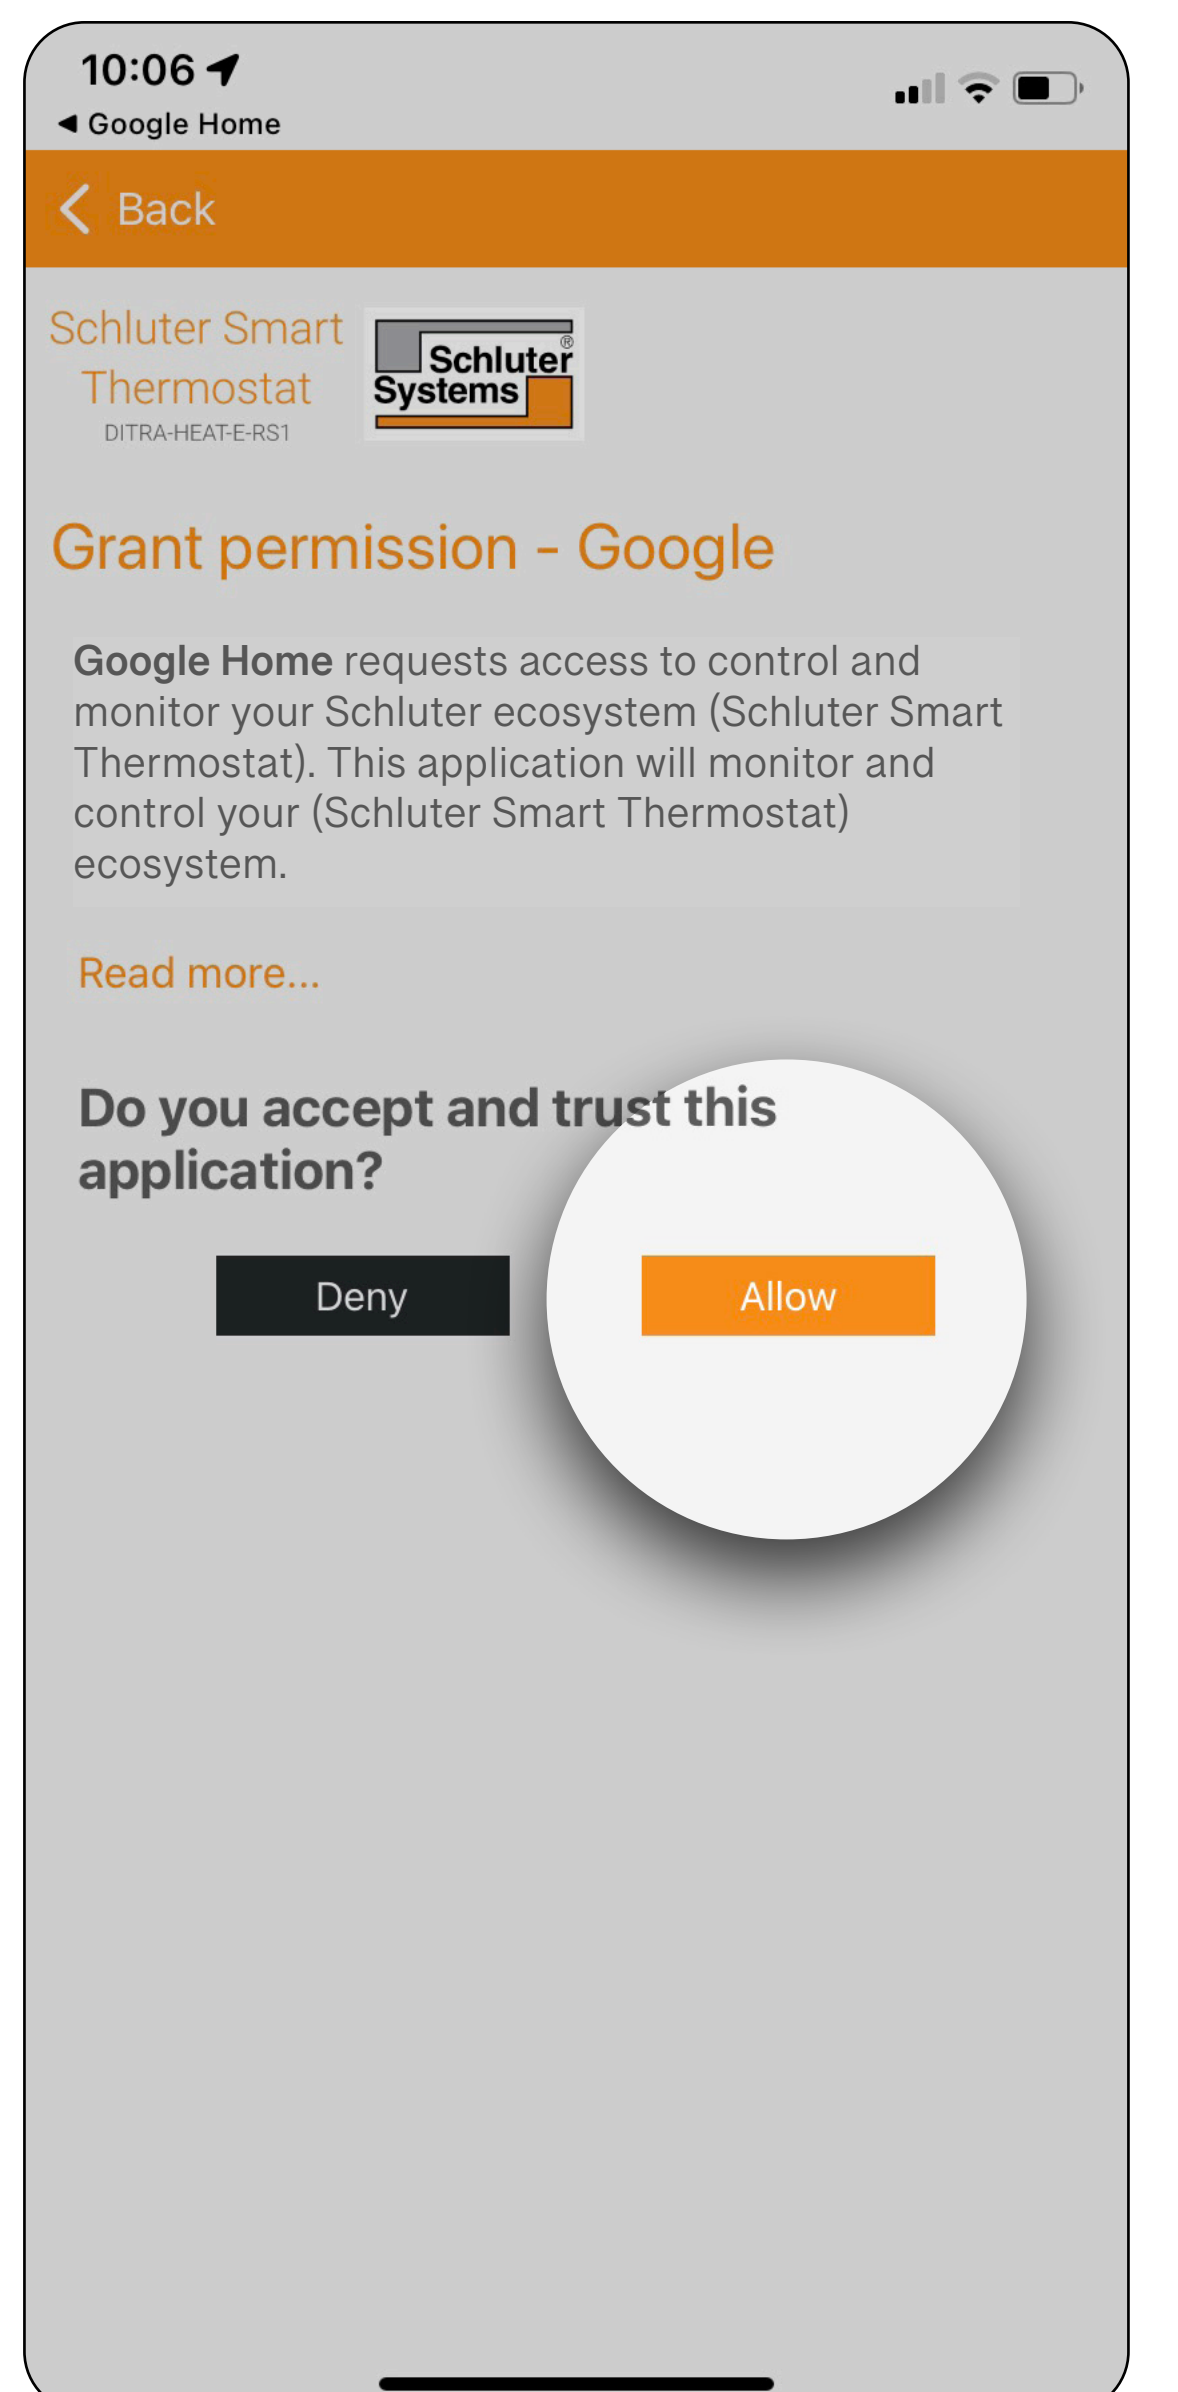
10:06
◀ Google Home

Back

Schluter Smart Thermostat
DITRA-HEAT-E-RS1

Schluter® Systems

Grant permission - Google

**Google Home** requests access to control and monitor your Schluter ecosystem (Schluter Smart Thermostat). This application will monitor and control your (Schluter Smart Thermostat) ecosystem.

Read more...

Do you accept and trust this application?

Deny

Allow